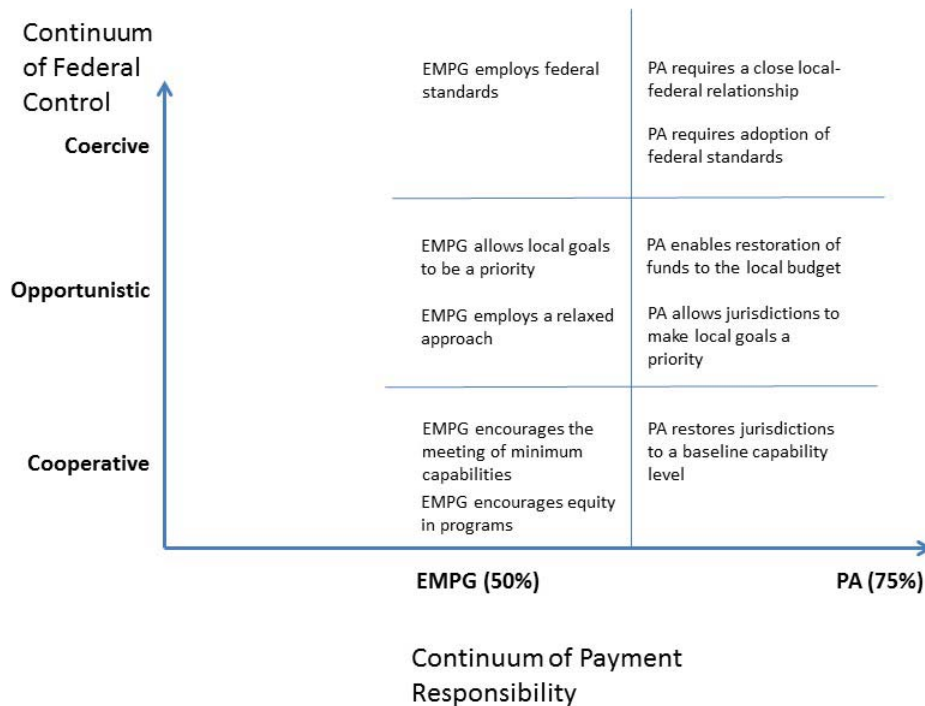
Continuum of Federal Control

| | | |
|---|---|---|
| **Coercive** | EMPG employs federal standards | PA requires a close local-federal relationship<br><br>PA requires adoption of federal standards |
| **Opportunistic** | EMPG allows local goals to be a priority<br><br>EMPG employs a relaxed approach | PA enables restoration of funds to the local budget<br><br>PA allows jurisdictions to make local goals a priority |
| **Cooperative** | EMPG encourages the meeting of minimum capabilities<br><br>EMPG encourages equity in programs | PA restores jurisdictions to a baseline capability level |

**EMPG (50%)**

**PA (75%)**

Continuum of Payment Responsibility